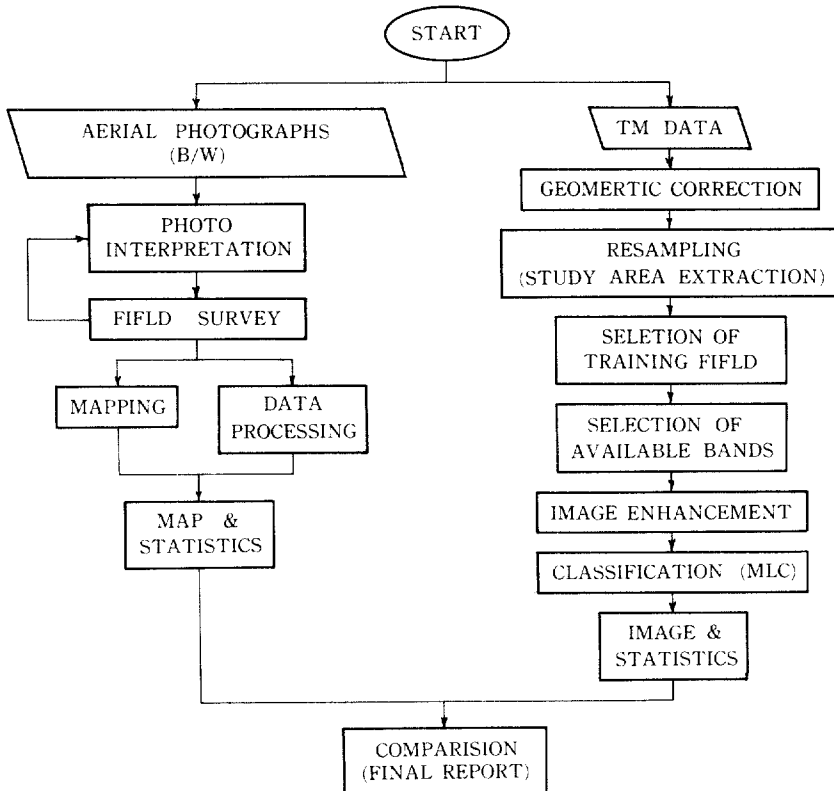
START

AERIAL PHOTOGRAPHS (B/W)

PHOTO INTERPRETATION

FIFLD SURVEY

MAPPING

DATA PROCESSING

MAP & STATISTICS

TM DATA

GEOMERTIC CORRECTION

RESAMPLING (STUDY AREA EXTRACTION)

SELETION OF TRAINING FIFLD

SELECTION OF AVAILABLE BANDS

IMAGE ENHANCEMENT

CLASSIFICATION (MLC)

IMAGE & STATISTICS

COMPARISION (FINAL REPORT)